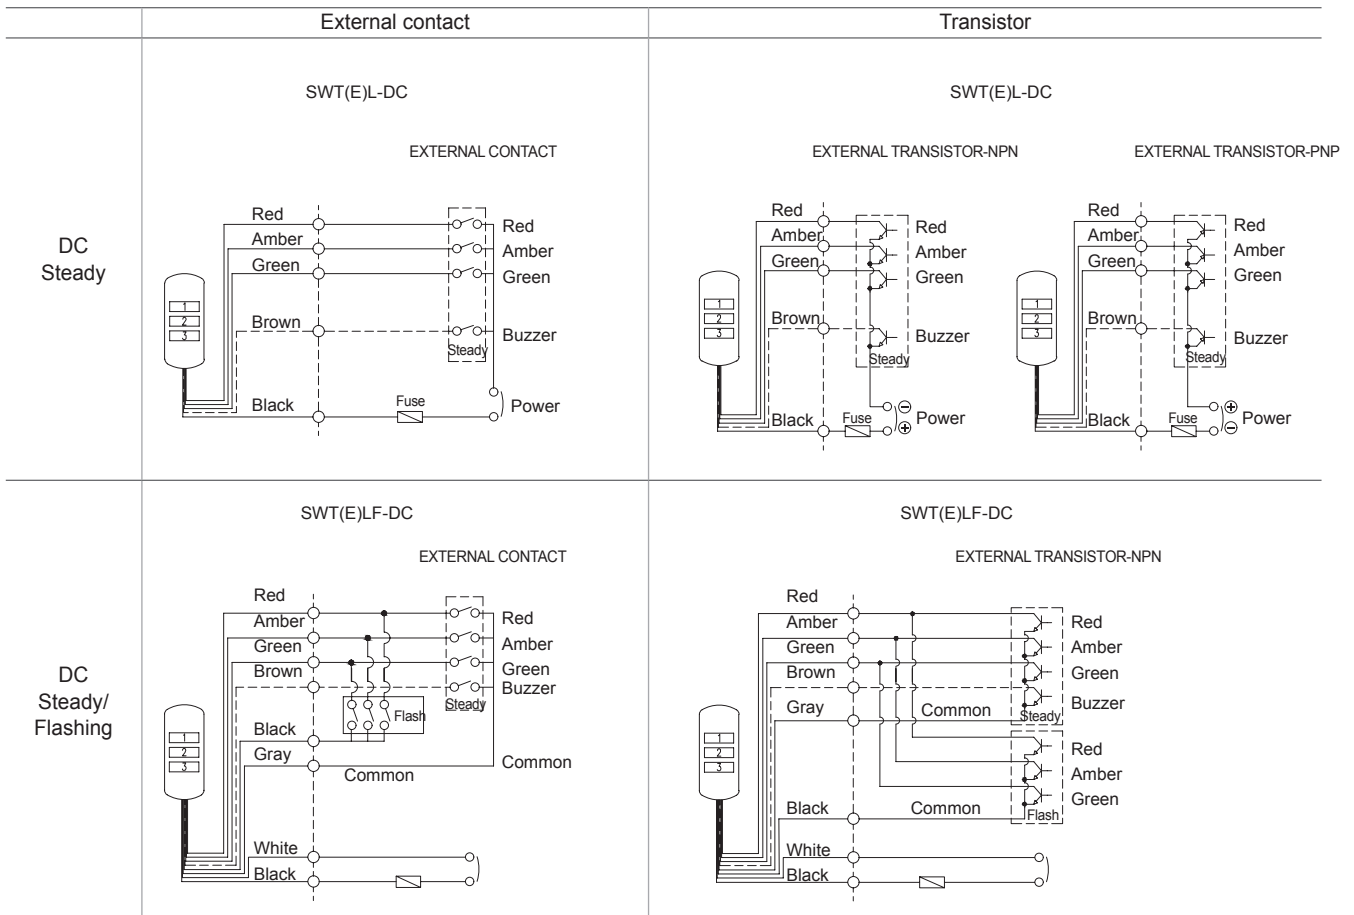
| | External contact | Transistor |
|---|---|---|
| DC Steady | SWT(E)L-DC<br>EXTERNAL CONTACT<br>1 2 3<br>Red Amber Green Brown Black<br>Fuse<br>Red Amber Green Buzzer<br>Steady<br>Power | SWT(E)L-DC<br>EXTERNAL TRANSISTOR-NPN<br>1 2 3<br>Red Amber Green Brown Black<br>Fuse<br>Red Amber Green Buzzer<br>Steady<br>$\ominus$ $\oplus$ Power<br>EXTERNAL TRANSISTOR-PNP<br>1 2 3<br>Red Amber Green Brown Black<br>Fuse<br>Red Amber Green Buzzer<br>Steady<br>$\oplus$ $\ominus$ Power |
| DC Steady/ Flashing | SWT(E)LF-DC<br>EXTERNAL CONTACT<br>1 2 3<br>Red Amber Green Brown Black Gray<br>Common<br>Flash<br>Steady<br>Red Amber Green Buzzer<br>Common<br>White Black | SWT(E)LF-DC<br>EXTERNAL TRANSISTOR-NPN<br>1 2 3<br>Red Amber Green Brown Gray<br>Common<br>Steady<br>Red Amber Green Buzzer<br>Red Amber Green<br>Black Common<br>Flash<br>White Black |